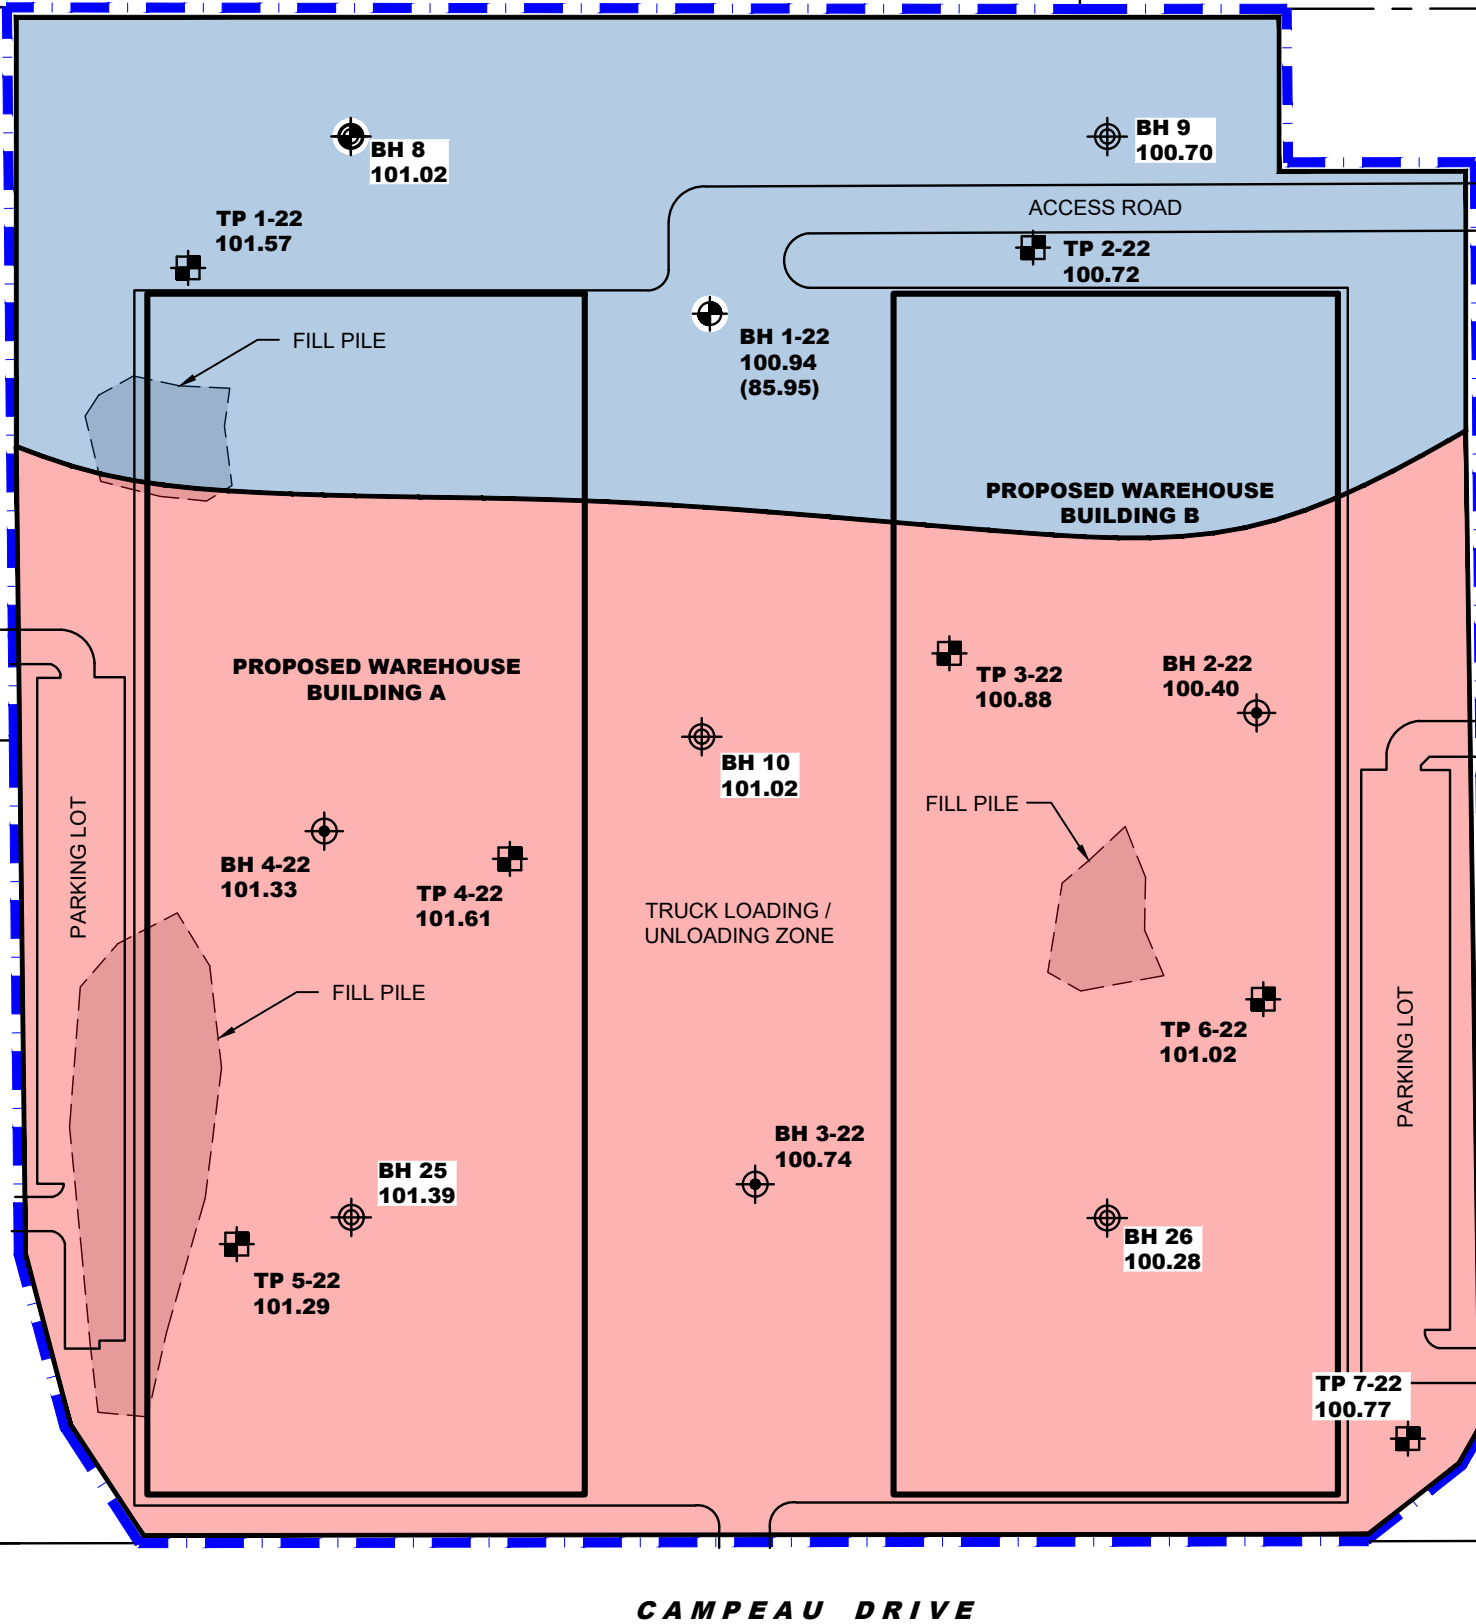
BH 8
101.02

BH 9
100.70

TP 1-22
101.57

ACCESS ROAD

TP 2-22
100.72

FILL PILE

BH 1-22
100.94
(85.95)

PROPOSED WAREHOUSE
BUILDING B

PROPOSED WAREHOUSE
BUILDING A

TP 3-22
100.88

BH 2-22
100.40

BH 10
101.02

FILL PILE

PARKING LOT

BH 4-22
101.33

TP 4-22
101.61

TRUCK LOADING /
UNLOADING ZONE

FILL PILE

TP 6-22
101.02

PARKING LOT

BH 3-22
100.74

BH 25
101.39

BH 26
100.28

TP 5-22
101.29

TP 7-22
100.77

CAMPEAU DRIVE